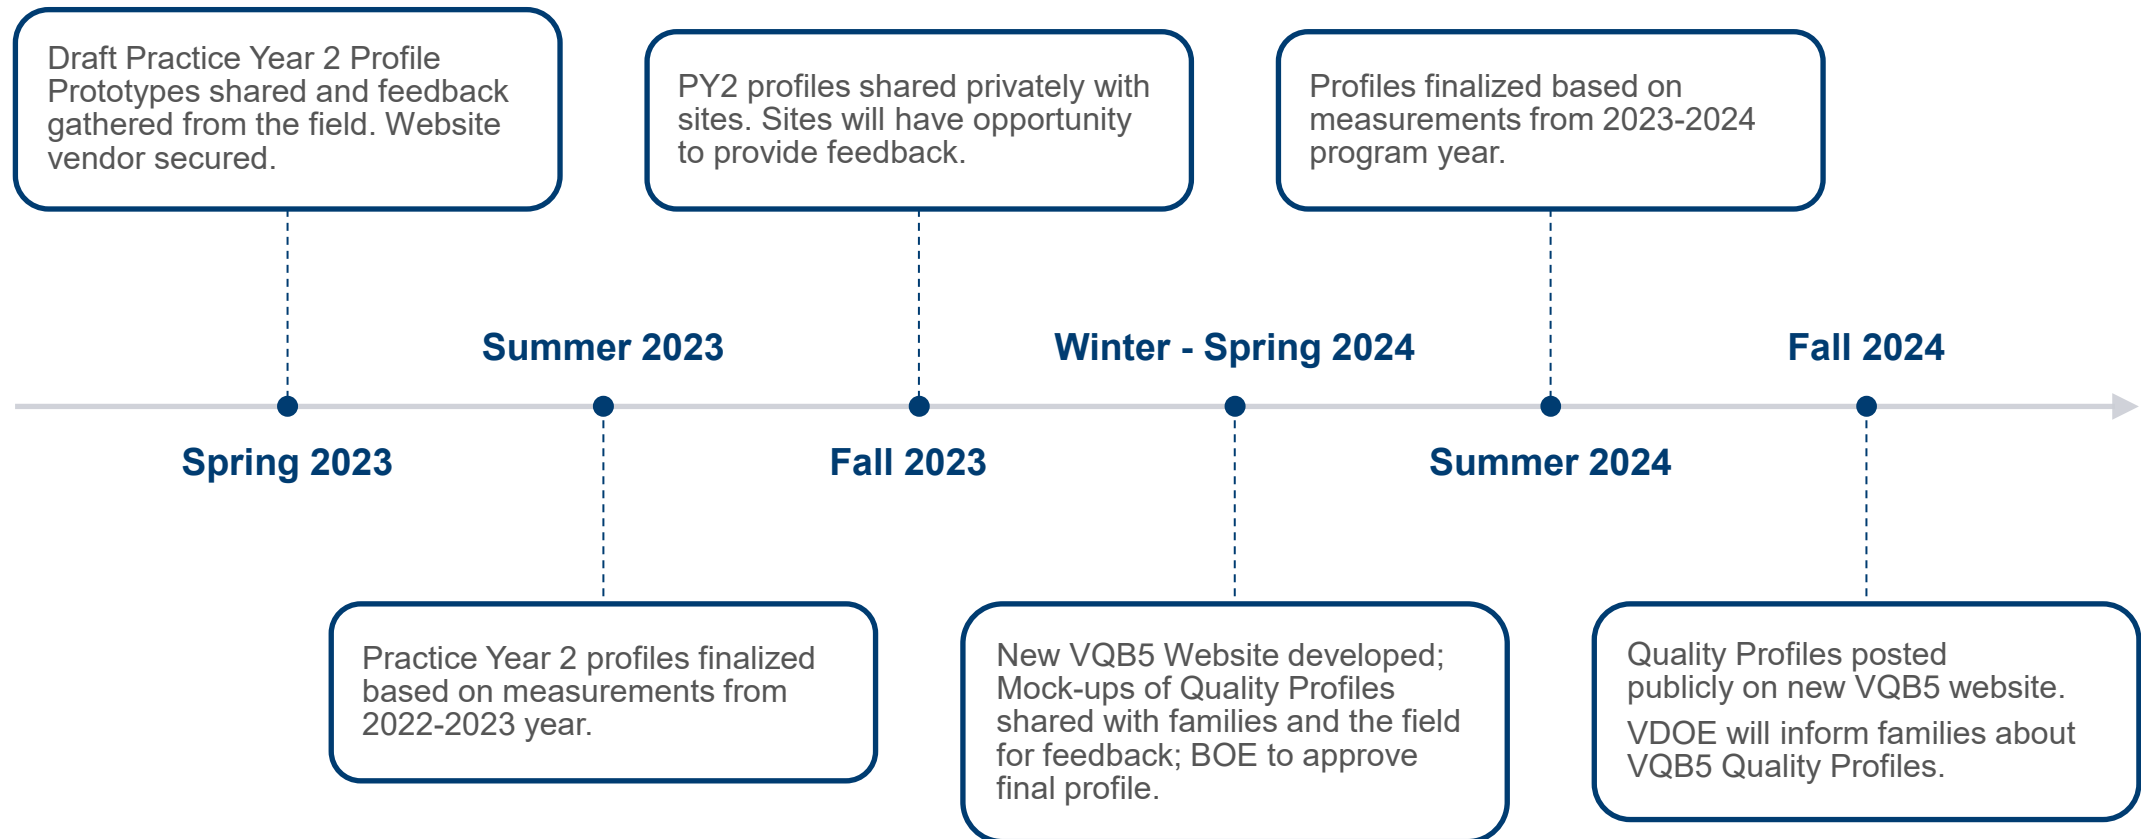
Draft Practice Year 2 Profile Prototypes shared and feedback gathered from the field. Website vendor secured.

Spring 2023

Summer 2023

Practice Year 2 profiles finalized based on measurements from 2022-2023 year.

PY2 profiles shared privately with sites. Sites will have opportunity to provide feedback.

Fall 2023

Winter - Spring 2024

New VQB5 Website developed; Mock-ups of Quality Profiles shared with families and the field for feedback; BOE to approve final profile.

Profiles finalized based on measurements from 2023-2024 program year.

Summer 2024

Fall 2024

Quality Profiles posted publicly on new VQB5 website.

VDOE will inform families about VQB5 Quality Profiles.